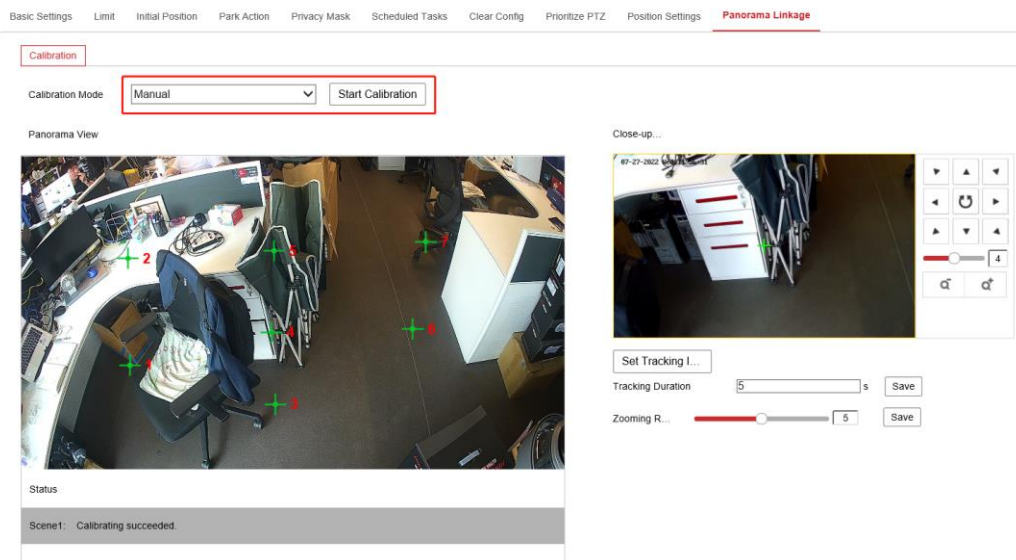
Basic Settings Limit Initial Position Park Action Privacy Mask Scheduled Tasks Clear Config Prioritize PTZ Position Settings Panorama Linkage

Calibration

Calibration Mode Manual Start Calibration

Panorama View

2
5
7
4
6
1
3

Close-up...

07-27-2022 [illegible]

4

Set Tracking I...

Tracking Duration 5 s Save

Zooming R... 5 Save

Status

Scene1: Calibrating succeeded.